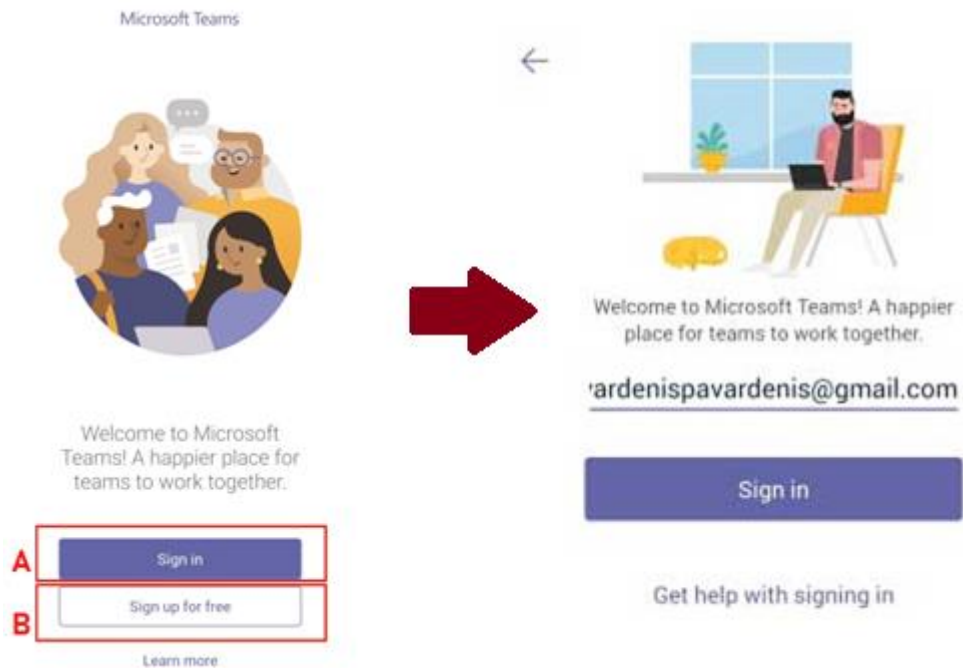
Microsoft Teams

Welcome to Microsoft Teams! A happier place for teams to work together.

A
Sign in

B
Sign up for free

Learn more

Welcome to Microsoft Teams! A happier place for teams to work together.

ardenispavardenis@gmail.com

Sign in

Get help with signing in